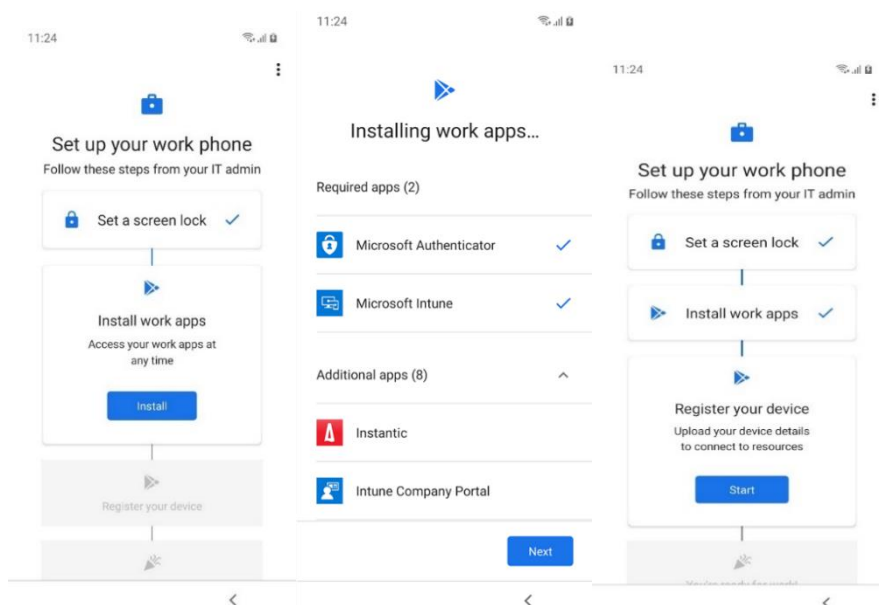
11:24

Set up your work phone

Follow these steps from your IT admin

Set a screen lock

Install work apps

Access your work apps at any time

Install

Register your device

11:24

Installing work apps...

Required apps (2)

Microsoft Authenticator

Microsoft Intune

Additional apps (8)

Instantic

Intune Company Portal

Next

11:24

Set up your work phone

Follow these steps from your IT admin

Set a screen lock

Install work apps

Register your device

Upload your device details to connect to resources

Start

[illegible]